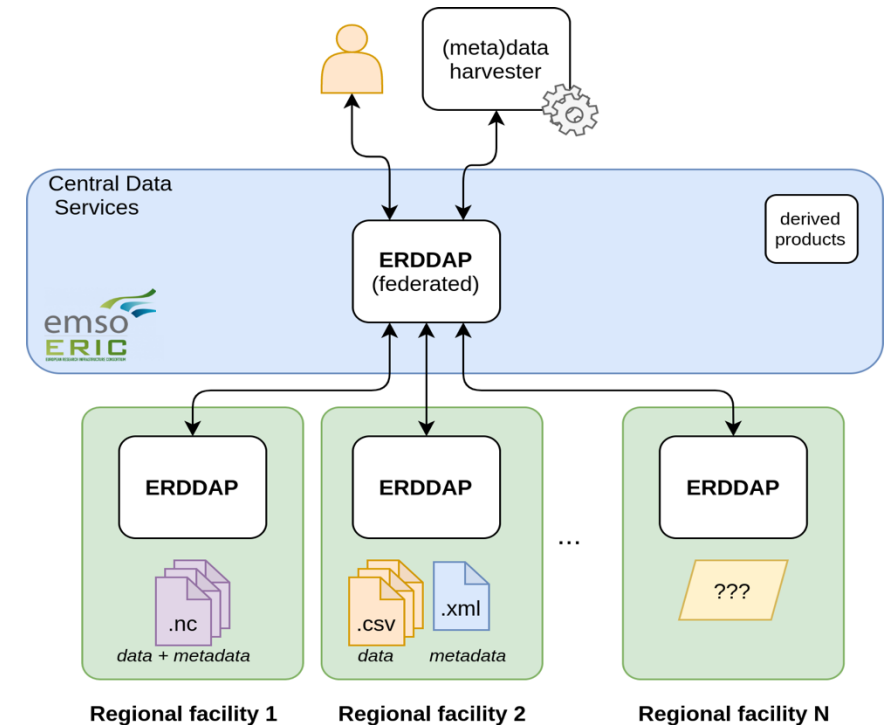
(meta)data harvester

Central Data Services

derived products

ERDDAP (federated)

emso ERIC

EUROPEAN RESEARCH INFRASTRUCTURE CONSORTIUM

ERDDAP

.nc

data + metadata

ERDDAP

.csv

.xml

data

metadata

...

ERDDAP

???

Regional facility 1

Regional facility 2

Regional facility N